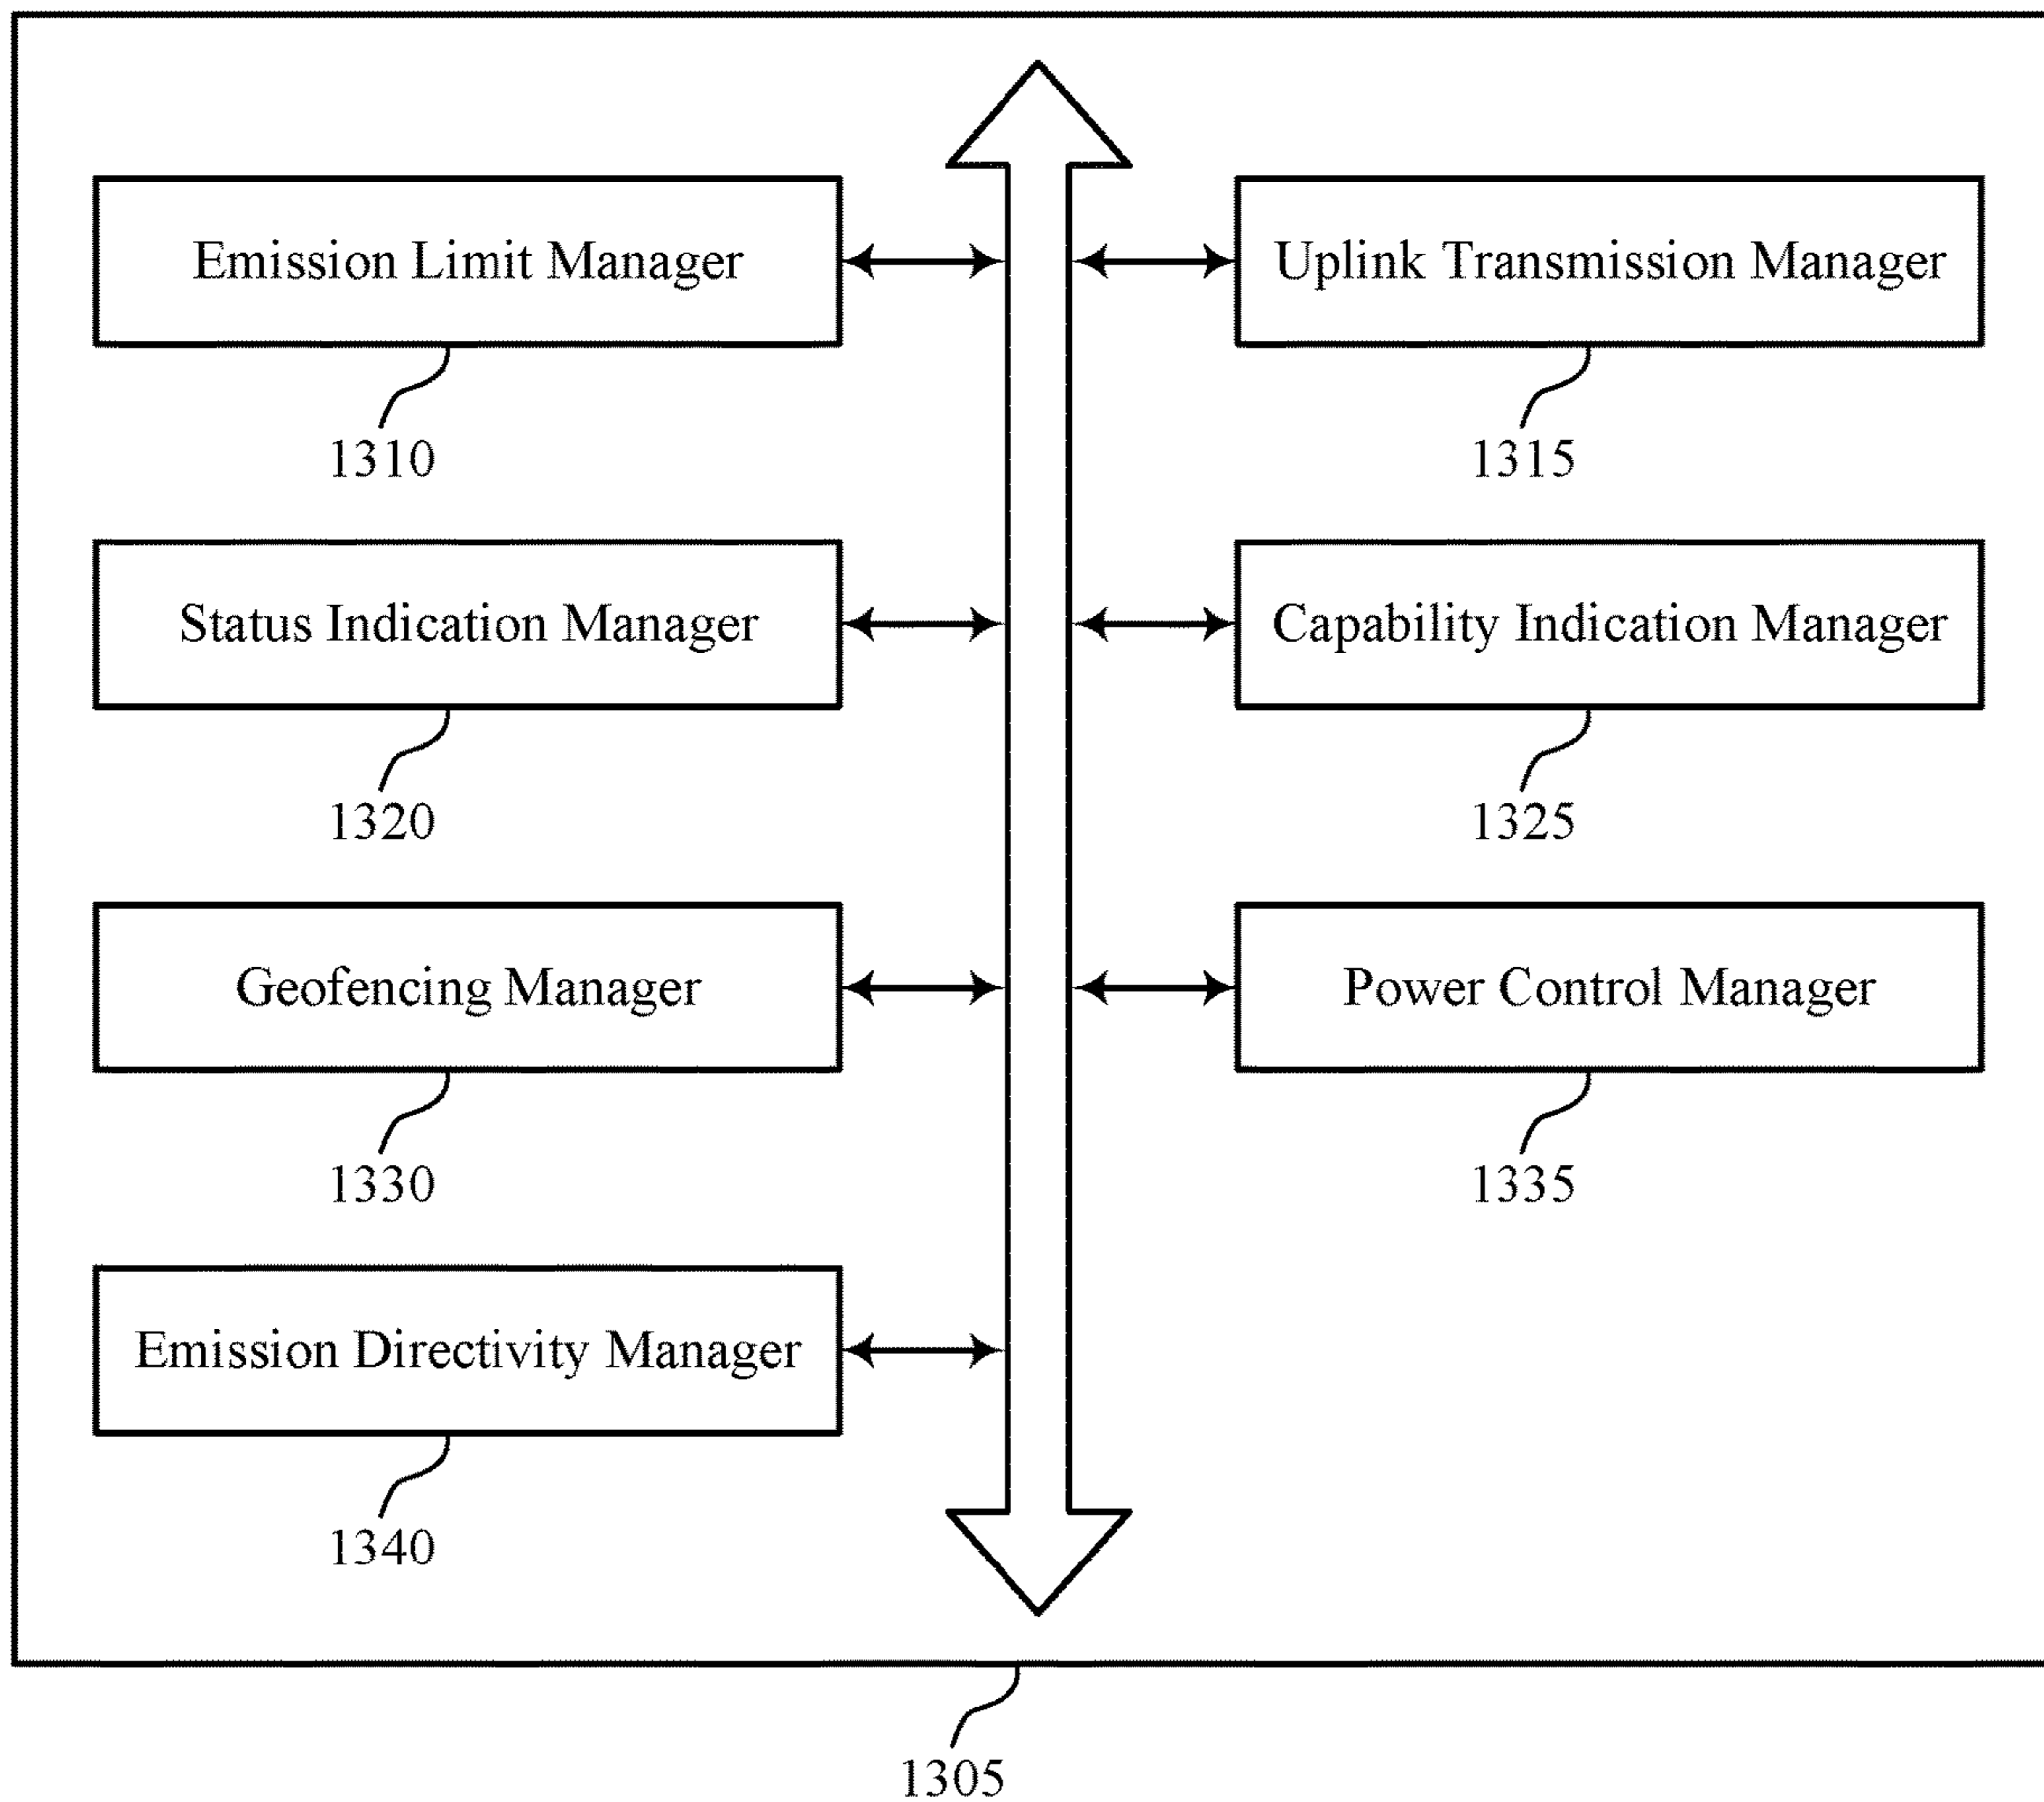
Emission Limit Manager

1310

Uplink Transmission Manager

1315

Status Indication Manager

1320

Capability Indication Manager

1325

Geofencing Manager

1330

Power Control Manager

1335

Emission Directivity Manager

1340

1305